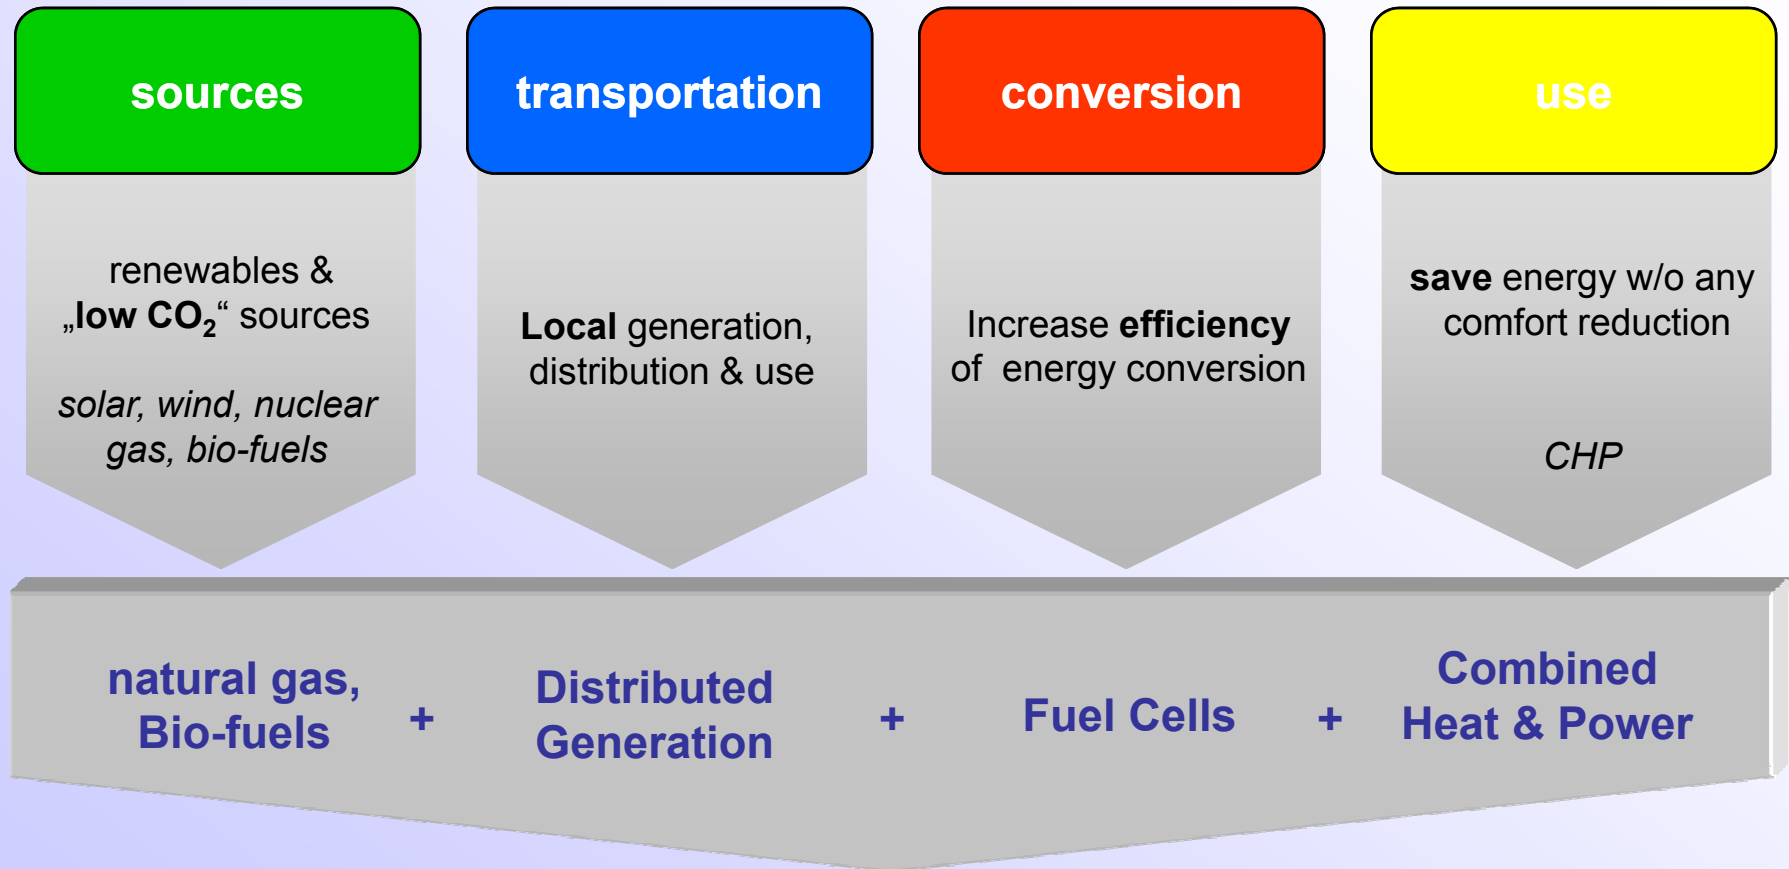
sources

renewables & „low $CO_2$“ sources

solar, wind, nuclear gas, bio-fuels

transportation

Local generation, distribution & use

conversion

Increase efficiency of energy conversion

use

save energy w/o any comfort reduction

CHP

natural gas, Bio-fuels + Distributed Generation + Fuel Cells + Combined Heat & Power